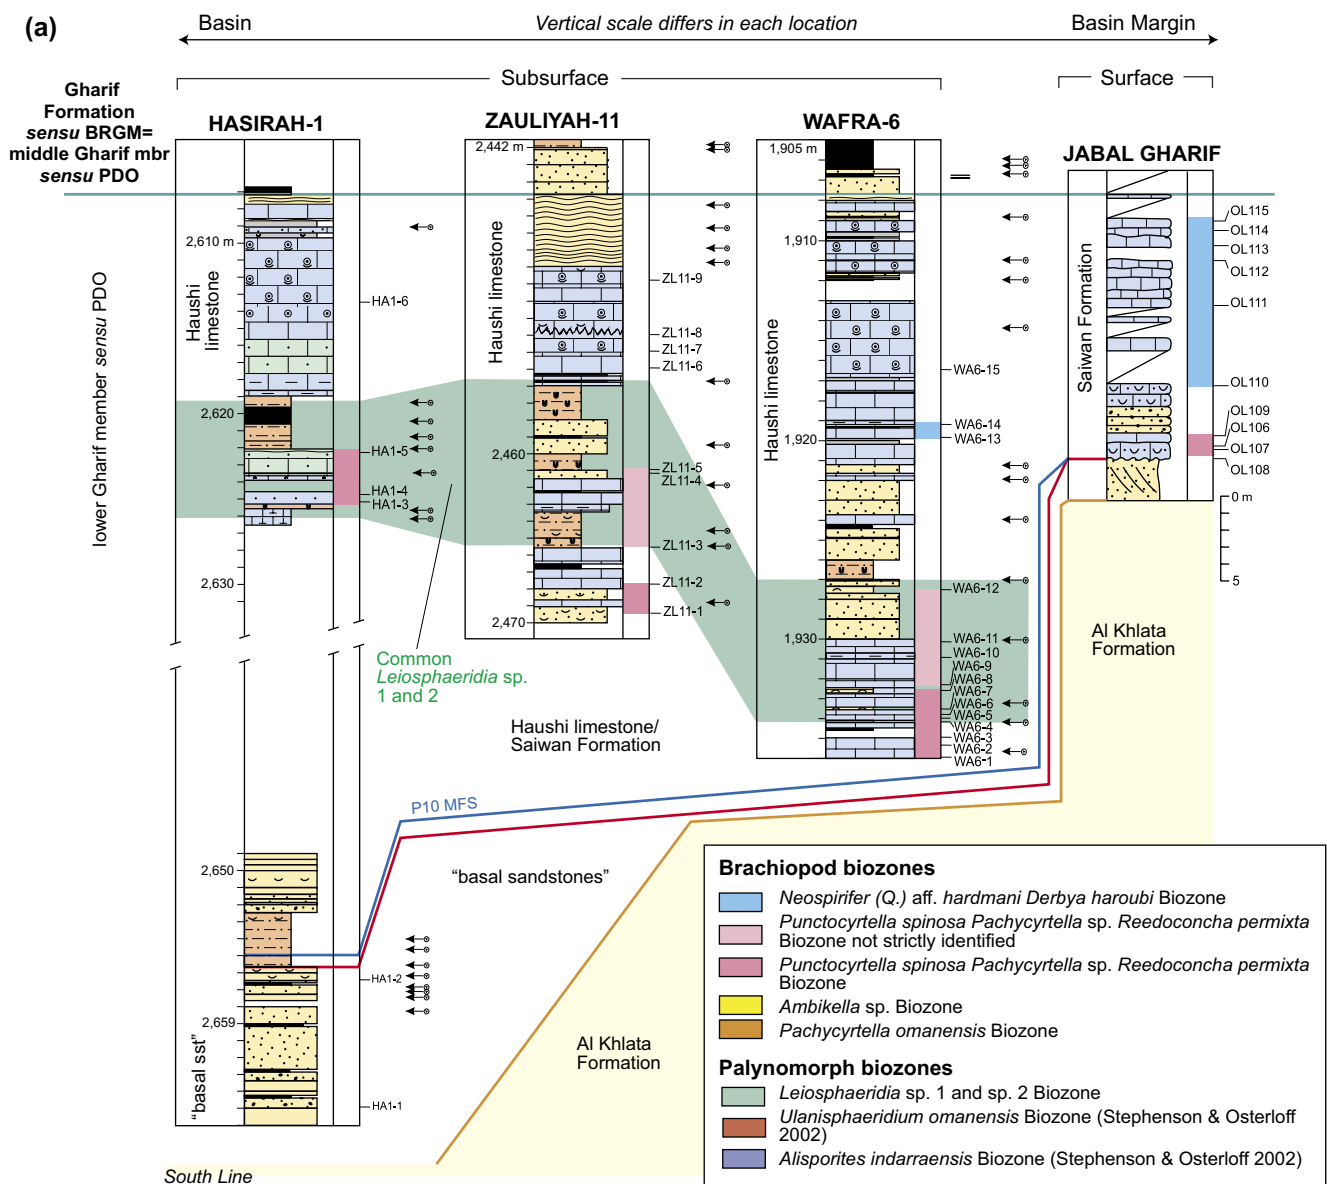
(a)

Basin

Vertical scale differs in each location

Basin Margin

Subsurface

Surface

Gharif Formation *sensu* BRGM= middle Gharif mbr *sensu* PDO

HASIRAH-1

ZAULIYAH-11

WAFRA-6

JABAL GHARIF

lower Gharif member *sensu* PDO

Haushi limestone

2,610 m

2,620

2,630

HA1-6

HA1-5

HA1-4

HA1-3

2,650

2,659

HA1-2

HA1-1

"basal sst"

Haushi limestone

2,442 m

2,460

2,470

ZL11-9

ZL11-8

ZL11-7

ZL11-6

ZL11-5

ZL11-4

ZL11-3

ZL11-2

ZL11-1

Haushi limestone

1,905 m

1,910

1,920

1,930

WA6-15

WA6-14

WA6-13

WA6-12

WA6-11

WA6-10

WA6-9

WA6-8

WA6-7

WA6-6

WA6-5

WA6-4

WA6-3

WA6-2

WA6-1

Saiwan Formation

OL115

OL114

OL113

OL112

OL111

OL110

OL109

OL106

OL107

OL108

0 m

5

Al Khlata Formation

Common *Leiosphaeridia* sp. 1 and 2

Haushi limestone/ Saiwan Formation

P10 MFS

"basal sandstones"

Al Khlata Formation

South Line

**Brachiopod biozones**

*Neospirifer (Q.)* aff. *hardmani Derbya haroubi* Biozone

*Punctocyrtella spinosa Pachycyrtella* sp. *Reedoconcha permixta* Biozone not strictly identified

*Punctocyrtella spinosa Pachycyrtella* sp. *Reedoconcha permixta* Biozone

*Ambikella* sp. Biozone

*Pachycyrtella omanensis* Biozone

**Palynomorph biozones**

*Leiosphaeridia* sp. 1 and sp. 2 Biozone

*Ulanisphaeridium omanensis* Biozone (Stephenson & Osterloff 2002)

*Alisporites indarraensis* Biozone (Stephenson & Osterloff 2002)